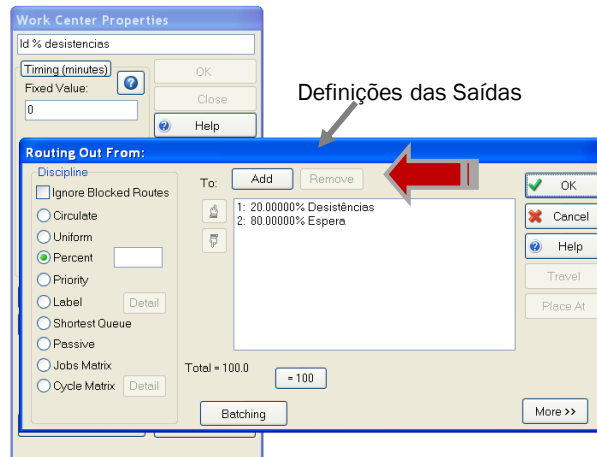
Work Center Properties

Id % desistencias

Timing (minutes)

Fixed Value:

0

OK

Close

Help

Definições das Saídas

Routing Out From:

Discipline

Ignore Blocked Routes

Circulate

Uniform

Percent

Priority

Label

Detail

Shortest Queue

Passive

Jobs Matrix

Cycle Matrix

Detail

To:

Add

Remove

1: 20.00000% Desistências
2: 80.00000% Espera

Total = 100.0

= 100

Batching

OK

Cancel

Help

Travel

Place At

More >>